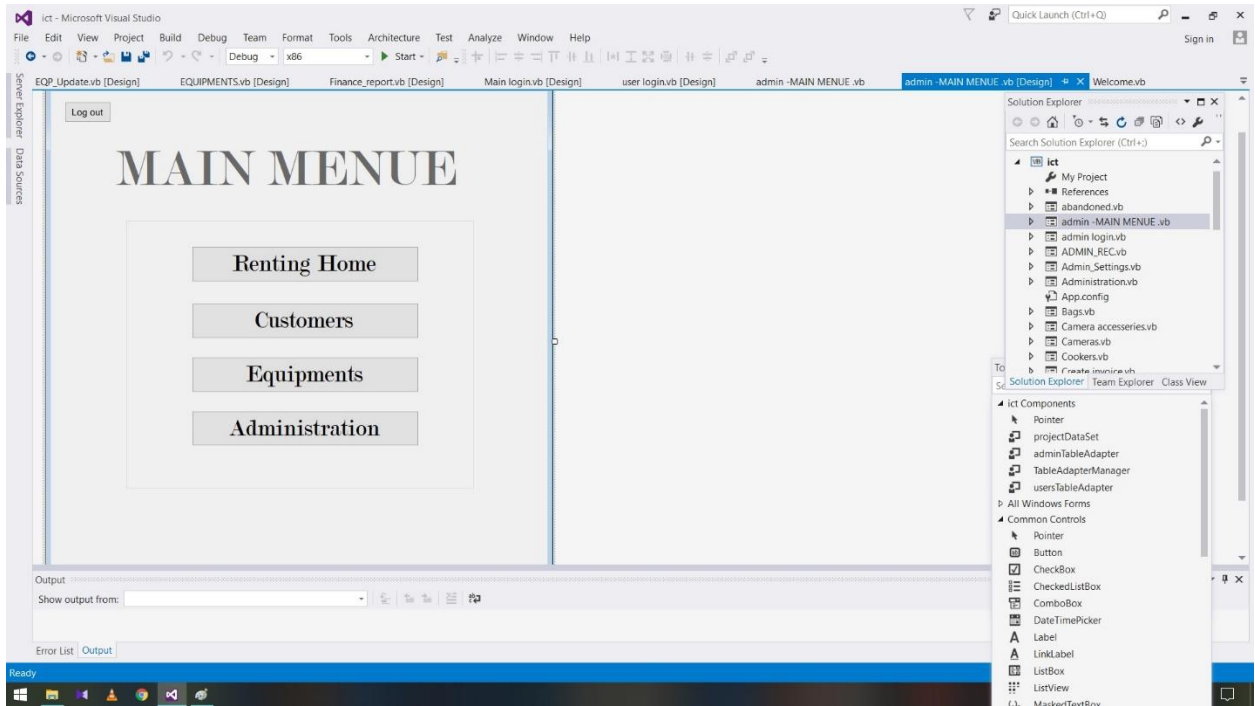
ict - Microsoft Visual Studio
Quick Launch (Ctrl+Q)
File Edit View Project Build Debug Team Format Tools Architecture Test Analyze Window Help
Sign in
Debug x86 Start
Server Explorer Data Sources
EQP_Update.vb [Design] EQUIPMENTS.vb [Design] Finance_report.vb [Design] Main login.vb [Design] user login.vb [Design] admin -MAIN MENUE .vb admin -MAIN MENUE .vb [Design] Welcome.vb

Log out

MAIN MENUE

Renting Home

Customers

Equipments

Administration

Solution Explorer
Search Solution Explorer (Ctrl+;)
ict
My Project
References
abandoned.vb
admin -MAIN MENUE .vb
admin login.vb
ADMIN_REC.vb
Admin_Settings.vb
Administration.vb
App.config
Bags.vb
Camera accesseries.vb
Cameras.vb
Cookers.vb
Create invoice.vb
Solution Explorer Team Explorer Class View

ict Components
Pointer
projectDataSet
adminTableAdapter
TableAdapterManager
usersTableAdapter
All Windows Forms
Common Controls
Pointer
Button
CheckBox
CheckedListBox
ComboBox
DateTimePicker
Label
LinkLabel
ListBox
ListView
MaskedTextBox

Output
Show output from:
Error List Output
Ready